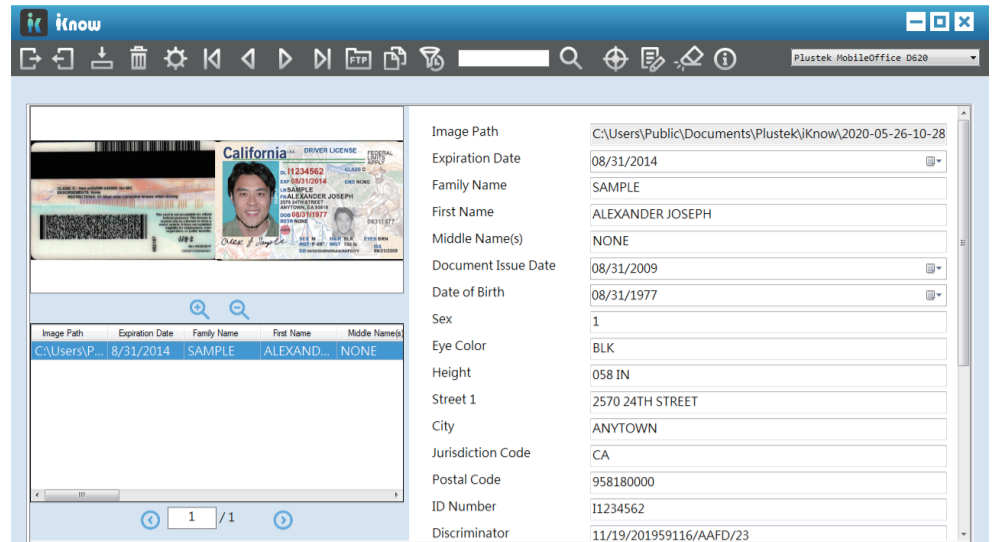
iKnow

FTP

Plustek MobileOffice D620

California DRIVER LICENSE
DL I1234562
EXP 08/31/2014
LN SAMPLE
FN ALEXANDER JOSEPH
2570 24TH STREET
ANYTOWN, CA 95818
DOB 08/31/1977
CLASS C
END NONE
SEX M
HAIR BLK
EYES BRN
HGT 5'-08"
WGT 120 lb
08/31/2009

| Image Path | Expiration Date | Family Name | First Name | Middle Name(s) |
|---|---|---|---|---|
| C:\Users\P... | 8/31/2014 | SAMPLE | ALEXAND... | NONE |

1 /1

| | |
|---|---|
| Image Path | C:\Users\Public\Documents\Plustek\iKnow\2020-05-26-10-28 |
| Expiration Date | 08/31/2014 |
| Family Name | SAMPLE |
| First Name | ALEXANDER JOSEPH |
| Middle Name(s) | NONE |
| Document Issue Date | 08/31/2009 |
| Date of Birth | 08/31/1977 |
| Sex | 1 |
| Eye Color | BLK |
| Height | 058 IN |
| Street 1 | 2570 24TH STREET |
| City | ANYTOWN |
| Jurisdiction Code | CA |
| Postal Code | 958180000 |
| ID Number | I1234562 |
| Discriminator | 11/19/201959116/AAFD/23 |